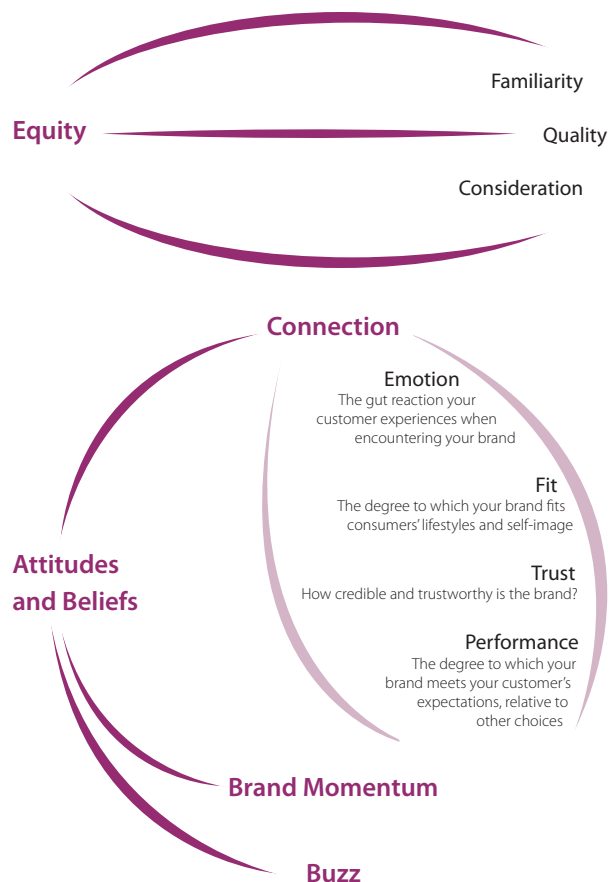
Familiarity

Equity

Quality

Consideration

Connection

Emotion
The gut reaction your customer experiences when encountering your brand

Fit
The degree to which your brand fits consumers' lifestyles and self-image

Attitudes and Beliefs

Trust
How credible and trustworthy is the brand?

Performance
The degree to which your brand meets your customer's expectations, relative to other choices

Brand Momentum

Buzz